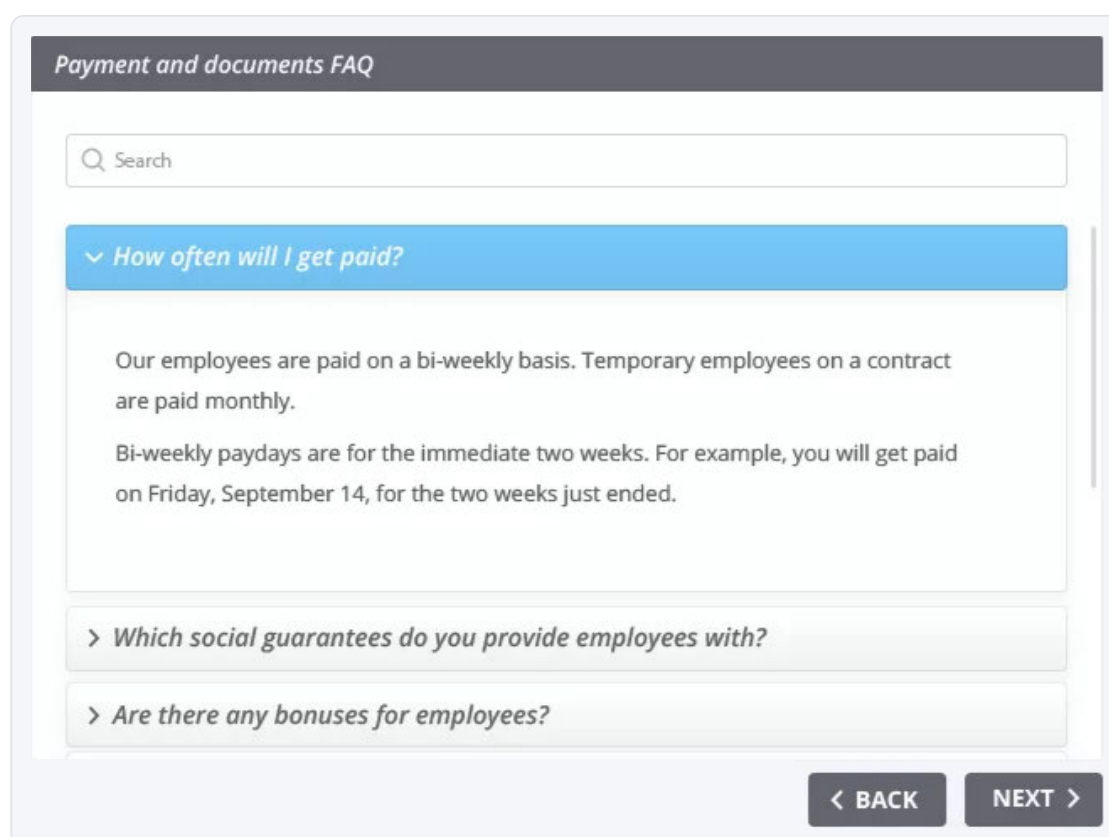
Payment and documents FAQ

Search

How often will I get paid?

Our employees are paid on a bi-weekly basis. Temporary employees on a contract are paid monthly.

Bi-weekly paydays are for the immediate two weeks. For example, you will get paid on Friday, September 14, for the two weeks just ended.

Which social guarantees do you provide employees with?

Are there any bonuses for employees?

BACK

NEXT